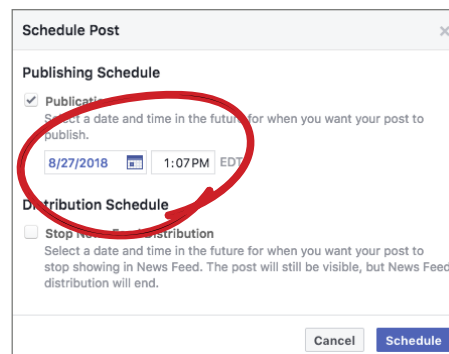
Schedule Post

×

Publishing Schedule

Publicati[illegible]

Select a date and time in the future for when you want your post to publish.

8/27/2018 1:07PM EDT

Di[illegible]tribution Schedule

Stop Ne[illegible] Distribution

Select a date and time in the future for when you want your post to stop showing in News Feed. The post will still be visible, but News Feed distribution will end.

Cancel Schedule